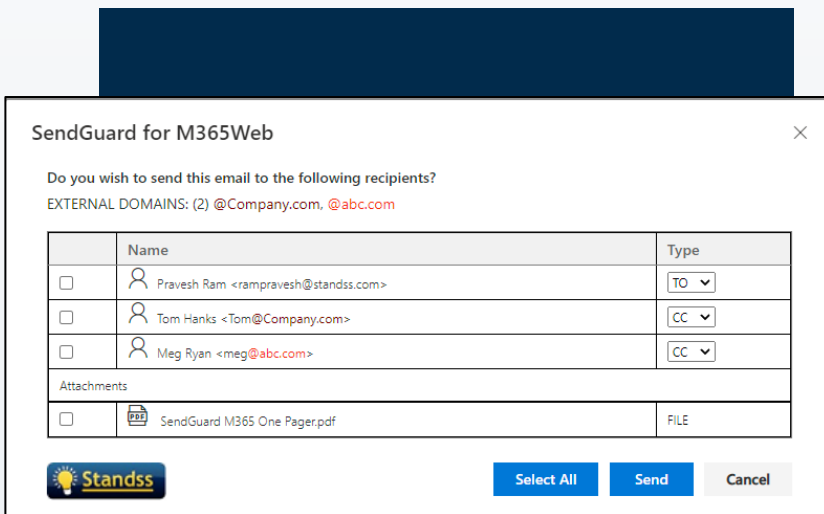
SendGuard for M365Web

×

Do you wish to send this email to the following recipients?

EXTERNAL DOMAINS: (2) @Company.com, @abc.com

| | Name | Type |
|---|---|---|
| ☐ | Pravesh Ram <rampravesh@standss.com> | TO |
| ☐ | Tom Hanks <Tom@Company.com> | CC |
| ☐ | Meg Ryan <meg@abc.com> | CC |
| Attachments | | |
| ☐ | SendGuard M365 One Pager.pdf | FILE |

Standss

Select All

Send

Cancel